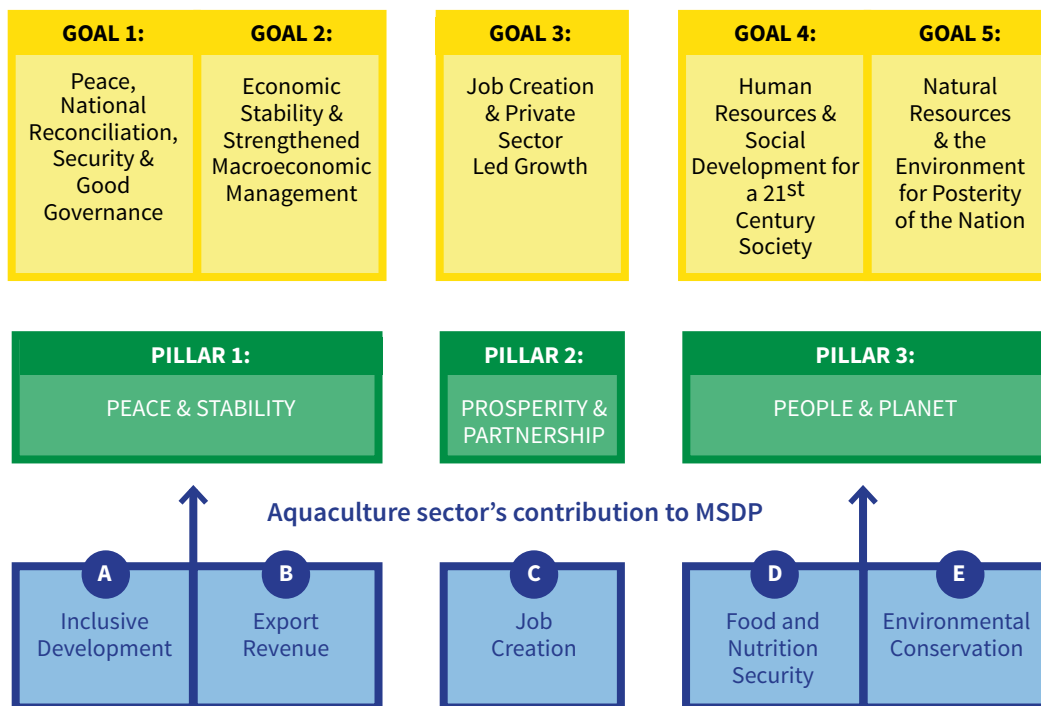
GOAL 1:

Peace, National Reconciliation, Security & Good Governance

GOAL 2:

Economic Stability & Strengthened Macroeconomic Management

GOAL 3:

Job Creation & Private Sector Led Growth

GOAL 4:

Human Resources & Social Development for a 21$^{st}$ Century Society

GOAL 5:

Natural Resources & the Environment for Posterity of the Nation

PILLAR 1:

PEACE & STABILITY

PILLAR 2:

PROSPERITY & PARTNERSHIP

PILLAR 3:

PEOPLE & PLANET

Aquaculture sector's contribution to MSDP

A

Inclusive Development

B

Export Revenue

C

Job Creation

D

Food and Nutrition Security

E

Environmental Conservation